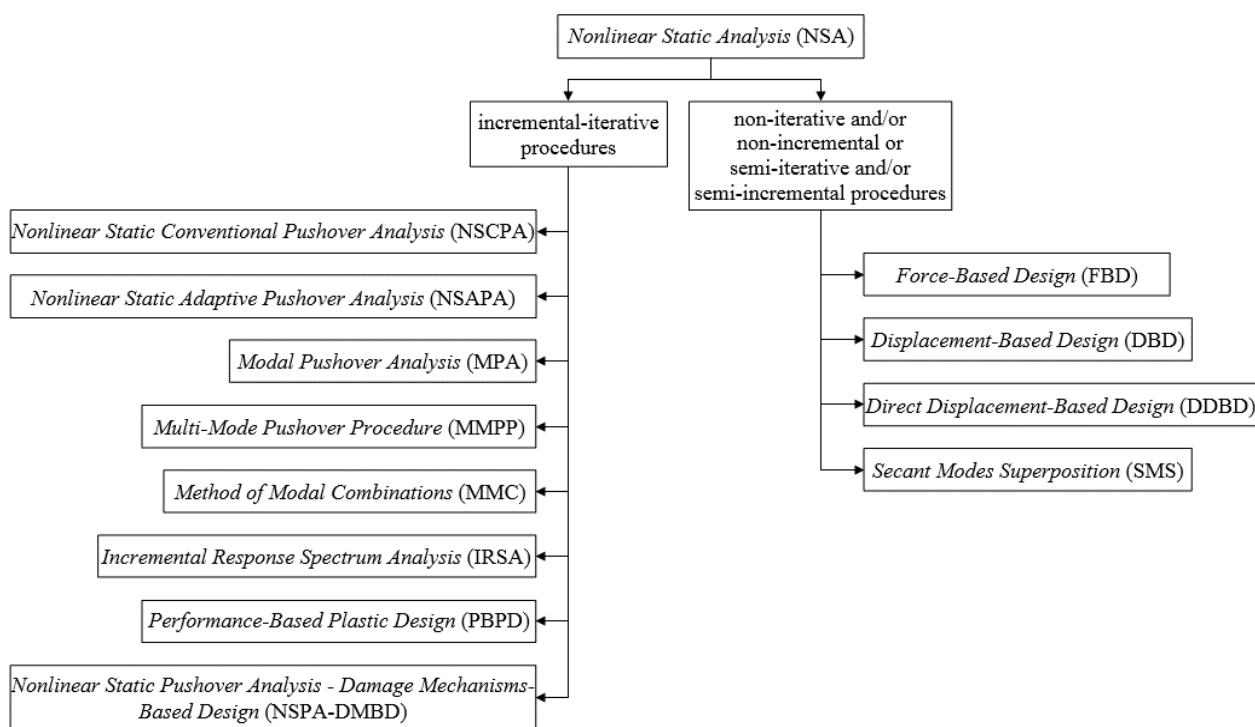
Nonlinear Static Analysis (NSA)

incremental-iterative procedures

non-iterative and/or non-incremental or semi-iterative and/or semi-incremental procedures

Nonlinear Static Conventional Pushover Analysis (NSCPA)

Nonlinear Static Adaptive Pushover Analysis (NSAPA)

Modal Pushover Analysis (MPA)

Multi-Mode Pushover Procedure (MMPP)

Method of Modal Combinations (MMC)

Incremental Response Spectrum Analysis (IRSA)

Performance-Based Plastic Design (PBPD)

Nonlinear Static Pushover Analysis - Damage Mechanisms-Based Design (NSPA-DMBD)

Force-Based Design (FBD)

Displacement-Based Design (DBD)

Direct Displacement-Based Design (DDBD)

Secant Modes Superposition (SMS)